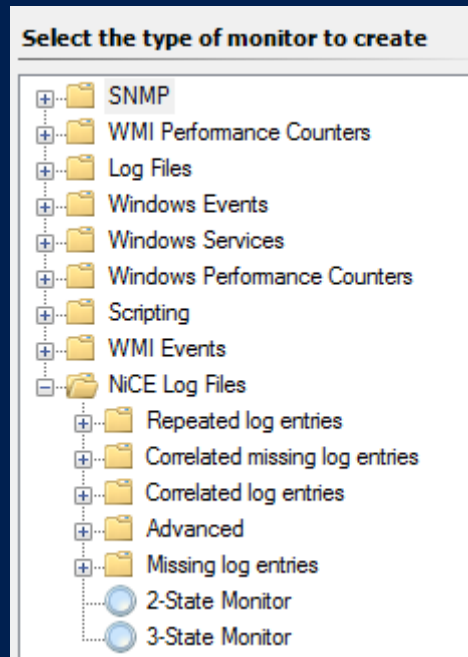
Select the type of monitor to create

SNMP
WMI Performance Counters
Log Files
Windows Events
Windows Services
Windows Performance Counters
Scripting
WMI Events
NiCE Log Files
Repeated log entries
Correlated missing log entries
Correlated log entries
Advanced
Missing log entries
2-State Monitor
3-State Monitor